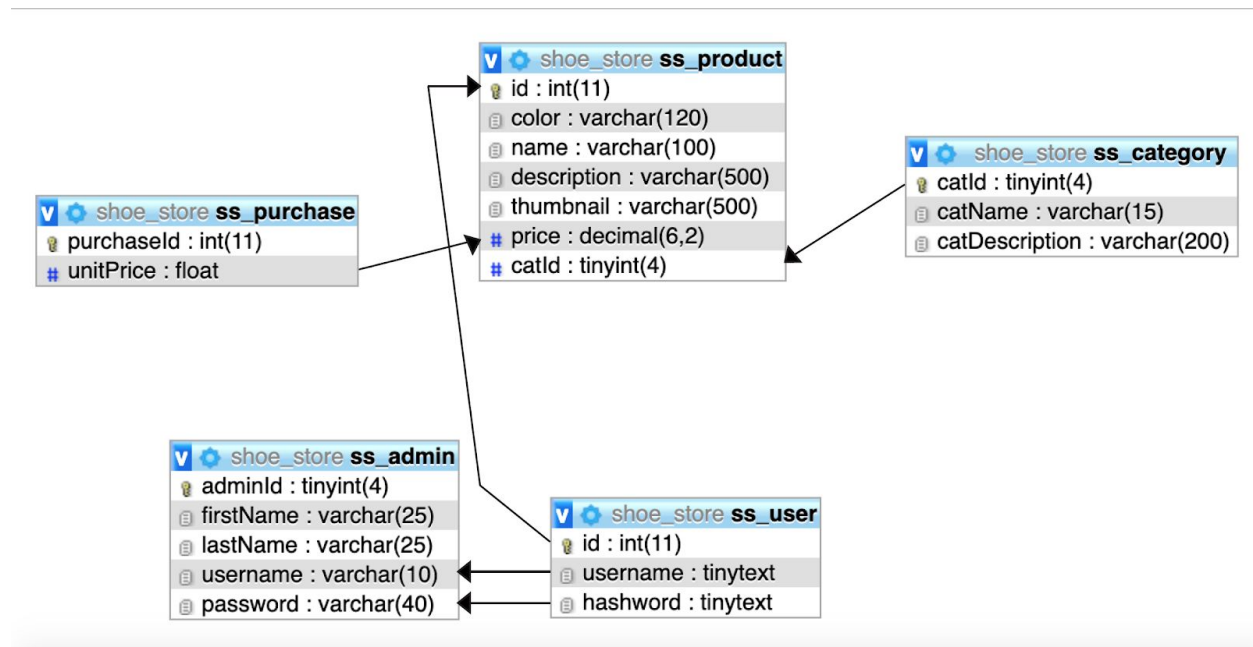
v shoe_store ss_product
id : int(11)
color : varchar(120)
name : varchar(100)
description : varchar(500)
thumbnail : varchar(500)
price : decimal(6,2)
catId : tinyint(4)

v shoe_store ss_category
catId : tinyint(4)
catName : varchar(15)
catDescription : varchar(200)

v shoe_store ss_purchase
purchaseId : int(11)
unitPrice : float

v shoe_store ss_admin
adminId : tinyint(4)
firstName : varchar(25)
lastName : varchar(25)
username : varchar(10)
password : varchar(40)

v shoe_store ss_user
id : int(11)
username : tinytext
hashword : tinytext